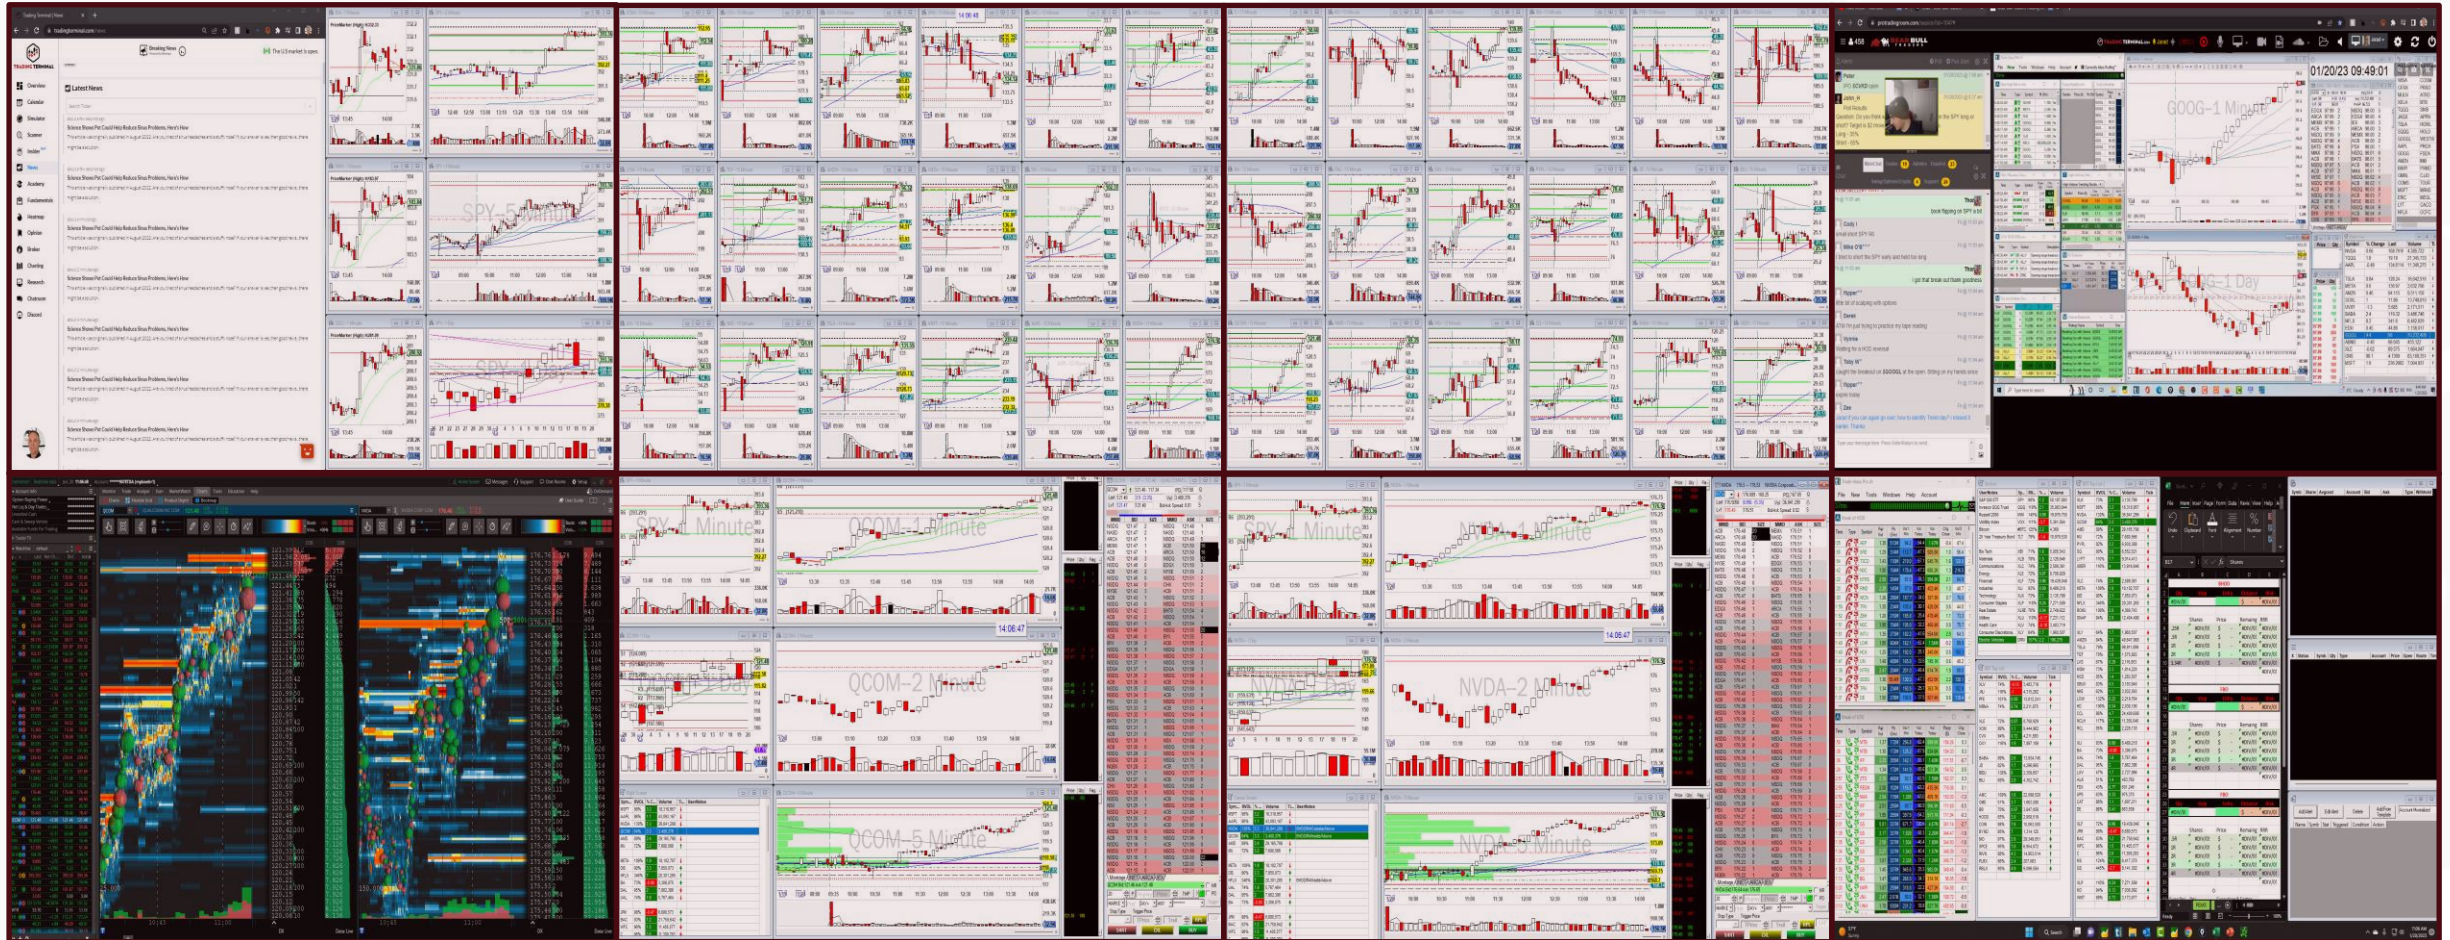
Latest News

TRADING TERMINAL

SPY-5 Minute

SPY-1 Day

GOOG-1 Minute

GOOG-1 Day

01/20/23 09:49:01

SPY-1 Minute

QCOM-1 Minute

QCOM-1 Day

QCOM-2 Minute

QCOM-5 Minute

SPY-1 Minute

NVDA-1 Minute

NVDA-1 Day

NVDA-2 Minute

NVDA-5 Minute

14:06:47

14:06:47